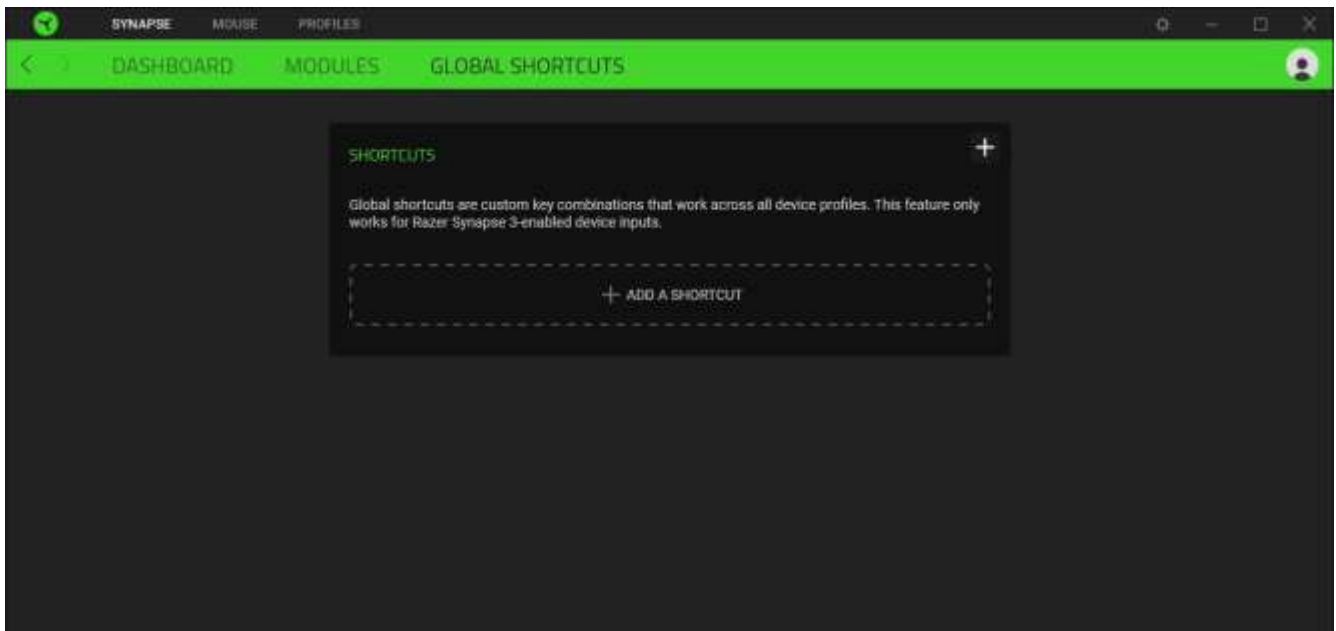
SYNAPSE MOUSE PROFILES

DASHBOARD MODULES GLOBAL SHORTCUTS

SHORTCUTS

+

Global shortcuts are custom key combinations that work across all device profiles. This feature only works for Razer Synapse 3-enabled device inputs.

+ ADD A SHORTCUT